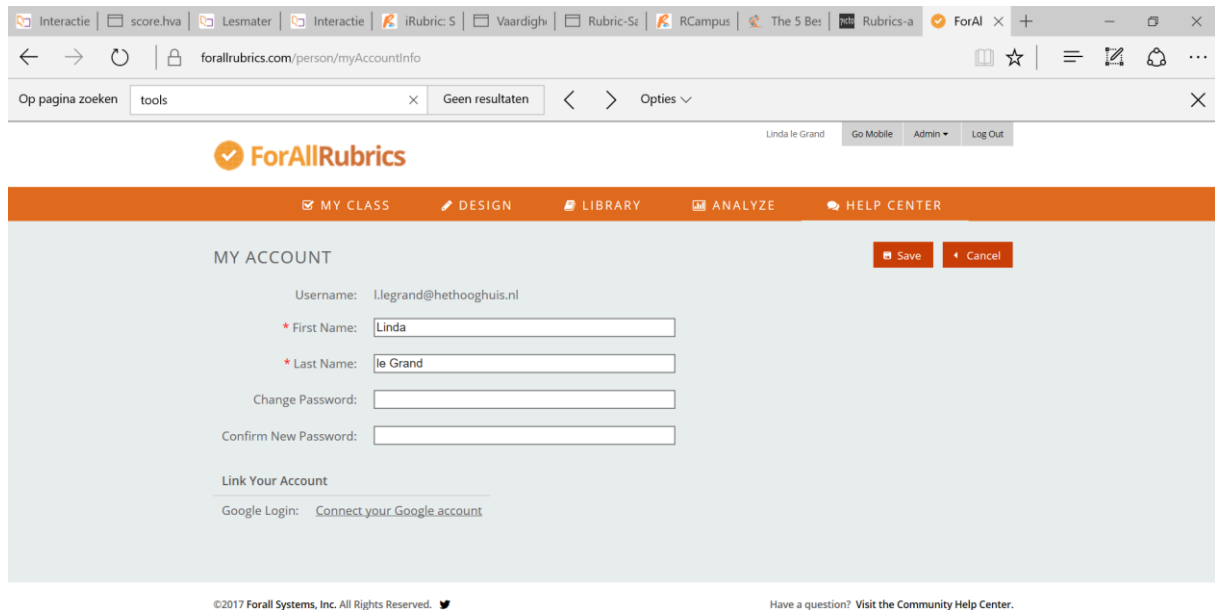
Interactie | score.hva | Lesmater | Interactie | iRubric: S | Vaardigh | Rubric-Sa | RCampus | The 5 Bes | Rubrics-a | ForAl

forallrubrics.com/person/myAccountInfo

Op pagina zoeken tools Geen resultaten Opties

Linda le Grand Go Mobile Admin Log Out

ForAllRubrics

MY CLASS DESIGN LIBRARY ANALYZE HELP CENTER

MY ACCOUNT

Save Cancel

Username: l.legrand@hethooghuis.nl

* First Name: Linda

* Last Name: le Grand

Change Password:

Confirm New Password:

Link Your Account

Google Login: Connect your Google account

©2017 Forall Systems, Inc. All Rights Reserved.

Have a question? Visit the Community Help Center.